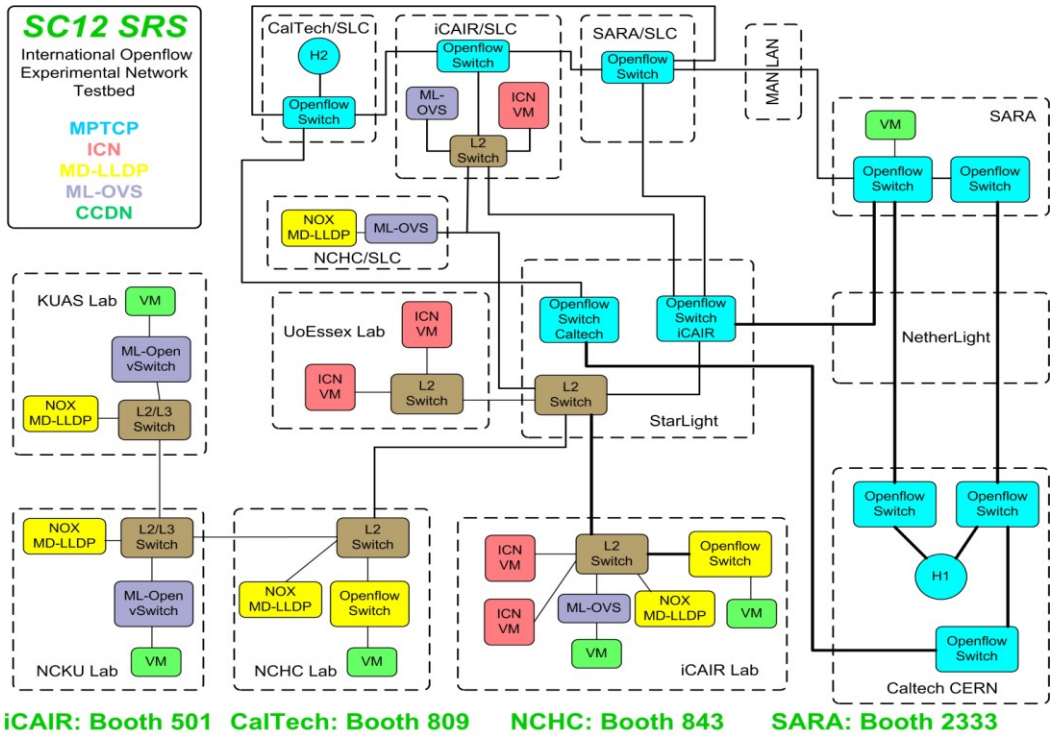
SC12 SRS
International Openflow Experimental Network Testbed

MPTCP
ICN
MD-LLDP
ML-OVS
CCDN

CalTech/SLC
H2
Openflow Switch

iCAIR/SLC
Openflow Switch
ML-OVS
ICN VM
L2 Switch

SARA/SLC
Openflow Switch

MAN LAN

SARA
VM
Openflow Switch
Openflow Switch

NOX MD-LLDP
ML-OVS
NCHC/SLC

KUAS Lab
VM
ML-Open vSwitch
NOX MD-LLDP
L2/L3 Switch

UoEssex Lab
ICN VM
ICN VM
L2 Switch

Openflow Switch Caltech
Openflow Switch iCAIR
L2 Switch
StarLight

NetherLight

NOX MD-LLDP
L2/L3 Switch
ML-Open vSwitch
VM
NCKU Lab

L2 Switch
NOX MD-LLDP
Openflow Switch
VM
NCHC Lab

ICN VM
L2 Switch
Openflow Switch
ICN VM
ML-OVS
NOX MD-LLDP
VM
VM
iCAIR Lab

Openflow Switch
Openflow Switch
H1
Openflow Switch
Caltech CERN

iCAIR: Booth 501 CalTech: Booth 809 NCHC: Booth 843 SARA: Booth 2333